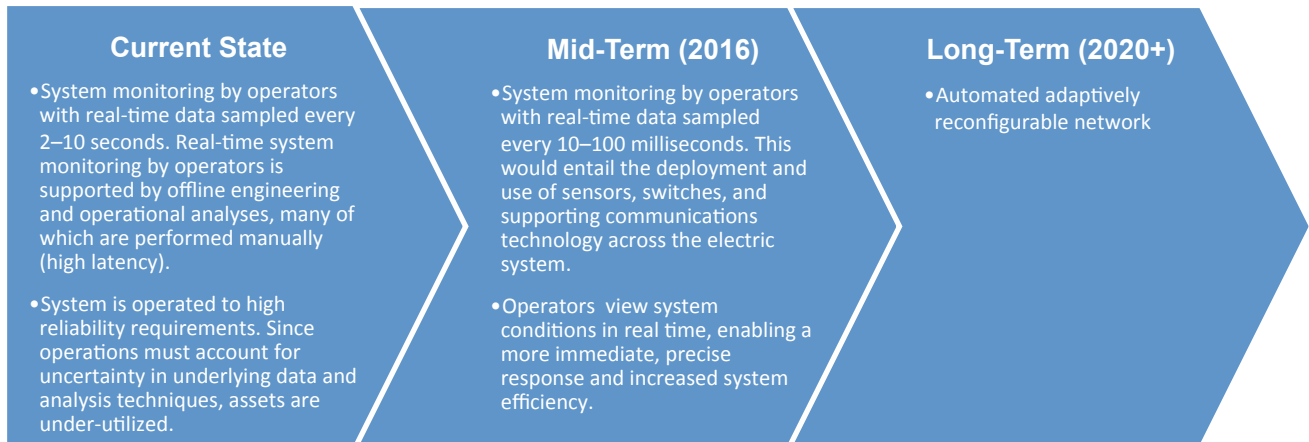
Current State

•System monitoring by operators with real-time data sampled every 2–10 seconds. Real-time system monitoring by operators is supported by offline engineering and operational analyses, many of which are performed manually (high latency).

•System is operated to high reliability requirements. Since operations must account for uncertainty in underlying data and analysis techniques, assets are under-utilized.

Mid-Term (2016)

•System monitoring by operators with real-time data sampled every 10–100 milliseconds. This would entail the deployment and use of sensors, switches, and supporting communications technology across the electric system.

•Operators view system conditions in real time, enabling a more immediate, precise response and increased system efficiency.

Long-Term (2020+)

•Automated adaptively reconfigurable network